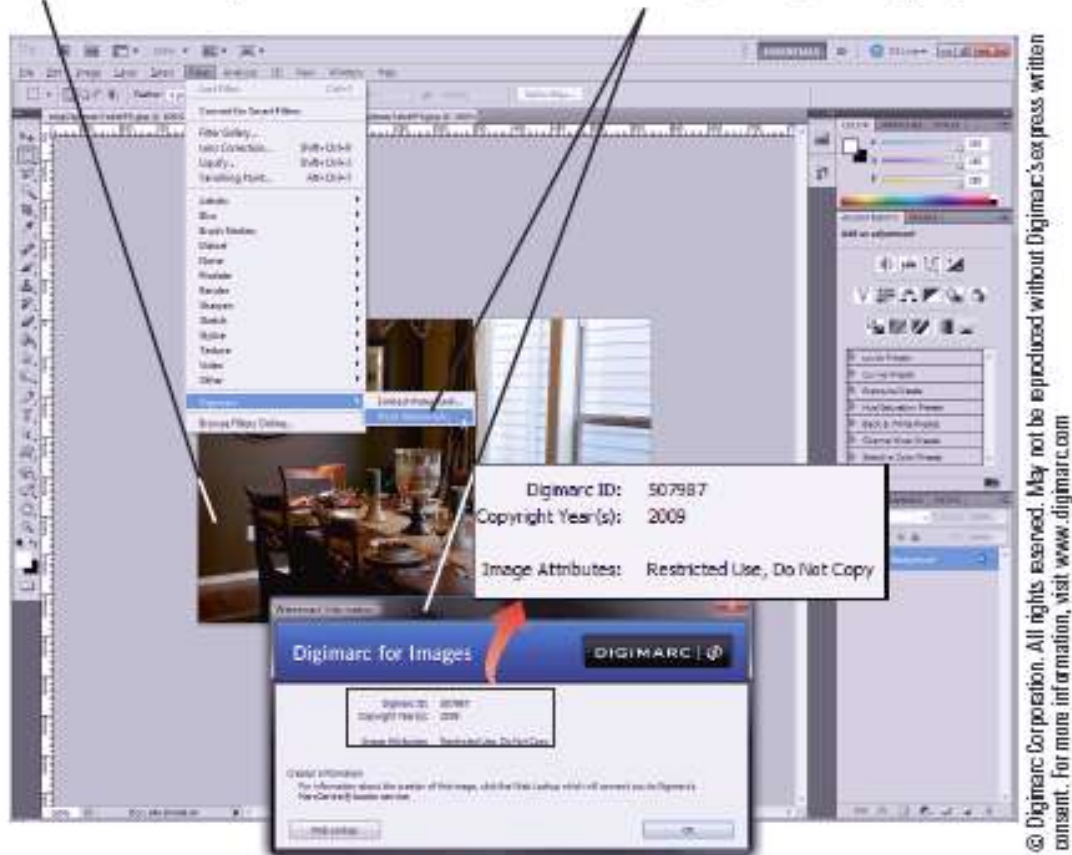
Digimarc ID: 507987
Copyright Year(s): 2009

Image Attributes: Restricted Use, Do Not Copy

Digimarc for Images

DIGIMARC

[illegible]

OK

© Digimarc Corporation. All rights reserved. May not be reproduced without Digimarc's express written consent. For more information, visit www.digimarc.com